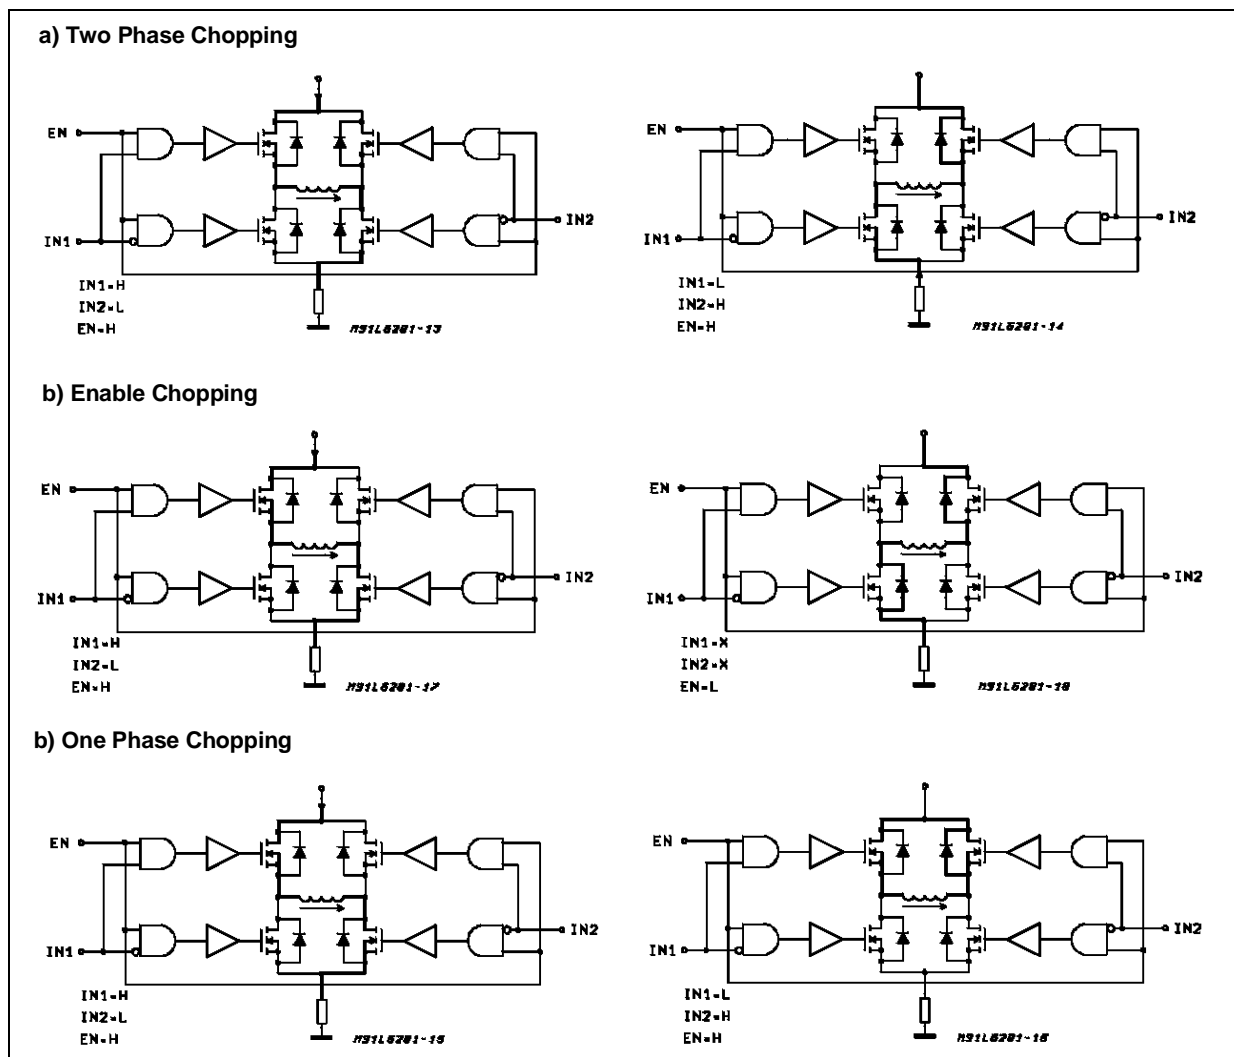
a) Two Phase Chopping

EN

IN1

IN2

IN1=H
IN2=L
EN=H

M91L6201-13

EN

IN1

IN2

IN1=L
IN2=H
EN=H

M91L6201-14

b) Enable Chopping

EN

IN1

IN2

IN1=H
IN2=L
EN=H

M91L6201-17

EN

IN1

IN2

IN1=X
IN2=X
EN=L

M91L6201-18

b) One Phase Chopping

EN

IN1

IN2

IN1=H
IN2=L
EN=H

M91L6201-15

EN

IN1

IN2

IN1=L
IN2=H
EN=H

M91L6201-16